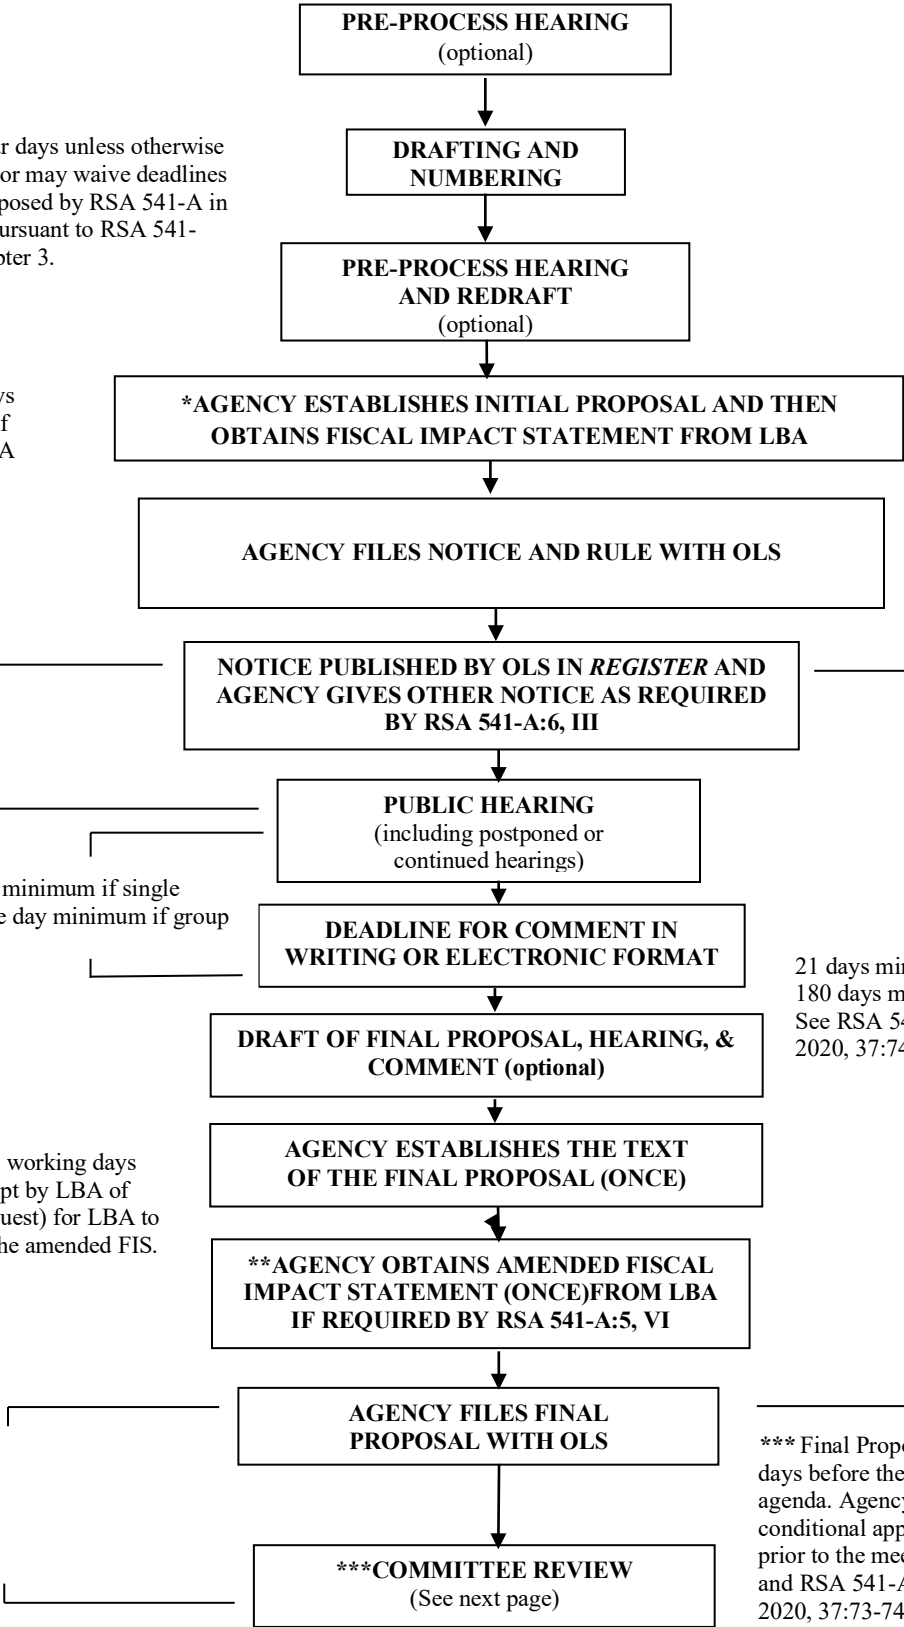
PRE-PROCESS HEARING
(optional)

r days unless otherwise or may waive deadlines posed by RSA 541-A in ursuant to RSA 541- pter 3.

DRAFTING AND NUMBERING

PRE-PROCESS HEARING AND REDRAFT
(optional)

ys f A

*AGENCY ESTABLISHES INITIAL PROPOSAL AND THEN OBTAINS FISCAL IMPACT STATEMENT FROM LBA

AGENCY FILES NOTICE AND RULE WITH OLS

NOTICE PUBLISHED BY OLS IN *REGISTER* AND AGENCY GIVES OTHER NOTICE AS REQUIRED BY RSA 541-A:6, III

PUBLIC HEARING
(including postponed or continued hearings)

minimum if single e day minimum if group

DEADLINE FOR COMMENT IN WRITING OR ELECTRONIC FORMAT

21 days mi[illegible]
180 days m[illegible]
See RSA 5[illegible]
2020, 37:74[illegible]

DRAFT OF FINAL PROPOSAL, HEARING, & COMMENT (optional)

working days pt by LBA of uest) for LBA to he amended FIS.

AGENCY ESTABLISHES THE TEXT OF THE FINAL PROPOSAL (ONCE)

**AGENCY OBTAINS AMENDED FISCAL IMPACT STATEMENT (ONCE)FROM LBA IF REQUIRED BY RSA 541-A:5, VI

AGENCY FILES FINAL PROPOSAL WITH OLS

*** Final Propo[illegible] days before the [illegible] agenda. Agency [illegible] conditional app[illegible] prior to the mee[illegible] and RSA 541-A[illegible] 2020, 37:73-74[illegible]

***COMMITTEE REVIEW
(See next page)